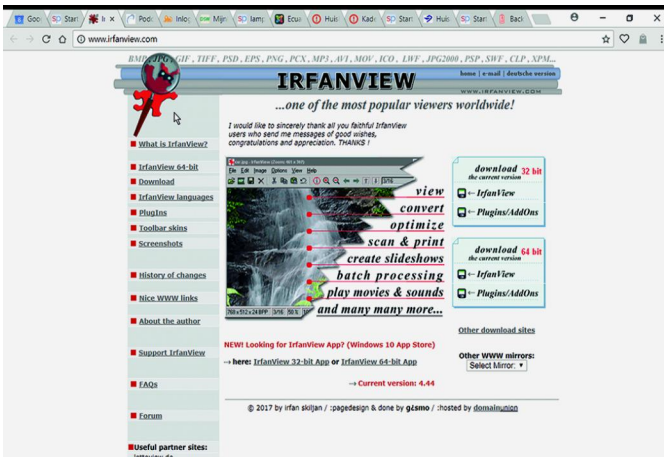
Goo | Star | Ir × | Pod | Inlo | Mijn | lam | Ecu | Huis | Kad | Star | Huis | Star | Back

www.irfanview.com

BMP, JPG, GIF, TIFF, PSD, EPS, PNG, PCX, MP3, AVI, MOV, ICO, LWF, JPG2000, PSP, SWF, CLP, XPM...

IRFANVIEW

home | e-mail | deutsche version

WWW.IRFANVIEW.COM

...one of the most popular viewers worldwide!

What is IrfanView?

IrfanView 64-bit

Download

IrfanView languages

PlugIns

Toolbar skins

Screenshots

History of changes

Nice WWW links

About the author

Support IrfanView

FAQs

Forum

Useful partner sites:

I would like to sincerely thank all you faithful IrfanView users who send me messages of good wishes, congratulations and appreciation. THANKS !

File Edit Image Options View Help

view

convert

optimize

scan & print

create slideshows

batch processing

play movies & sounds

and many many more...

download 32 bit the current version

← IrfanView

← Plugins/AddOns

download 64 bit the current version

← IrfanView

← Plugins/AddOns

Other download sites

NEW! Looking for IrfanView App? (Windows 10 App Store)

→ here: IrfanView 32-bit App or IrfanView 64-bit App

Other WWW mirrors:

Select Mirror:

→ Current version: 4.44

© 2017 by irfan skiljan / :pagedesign & done by gɛsmo / :hosted by domainunion